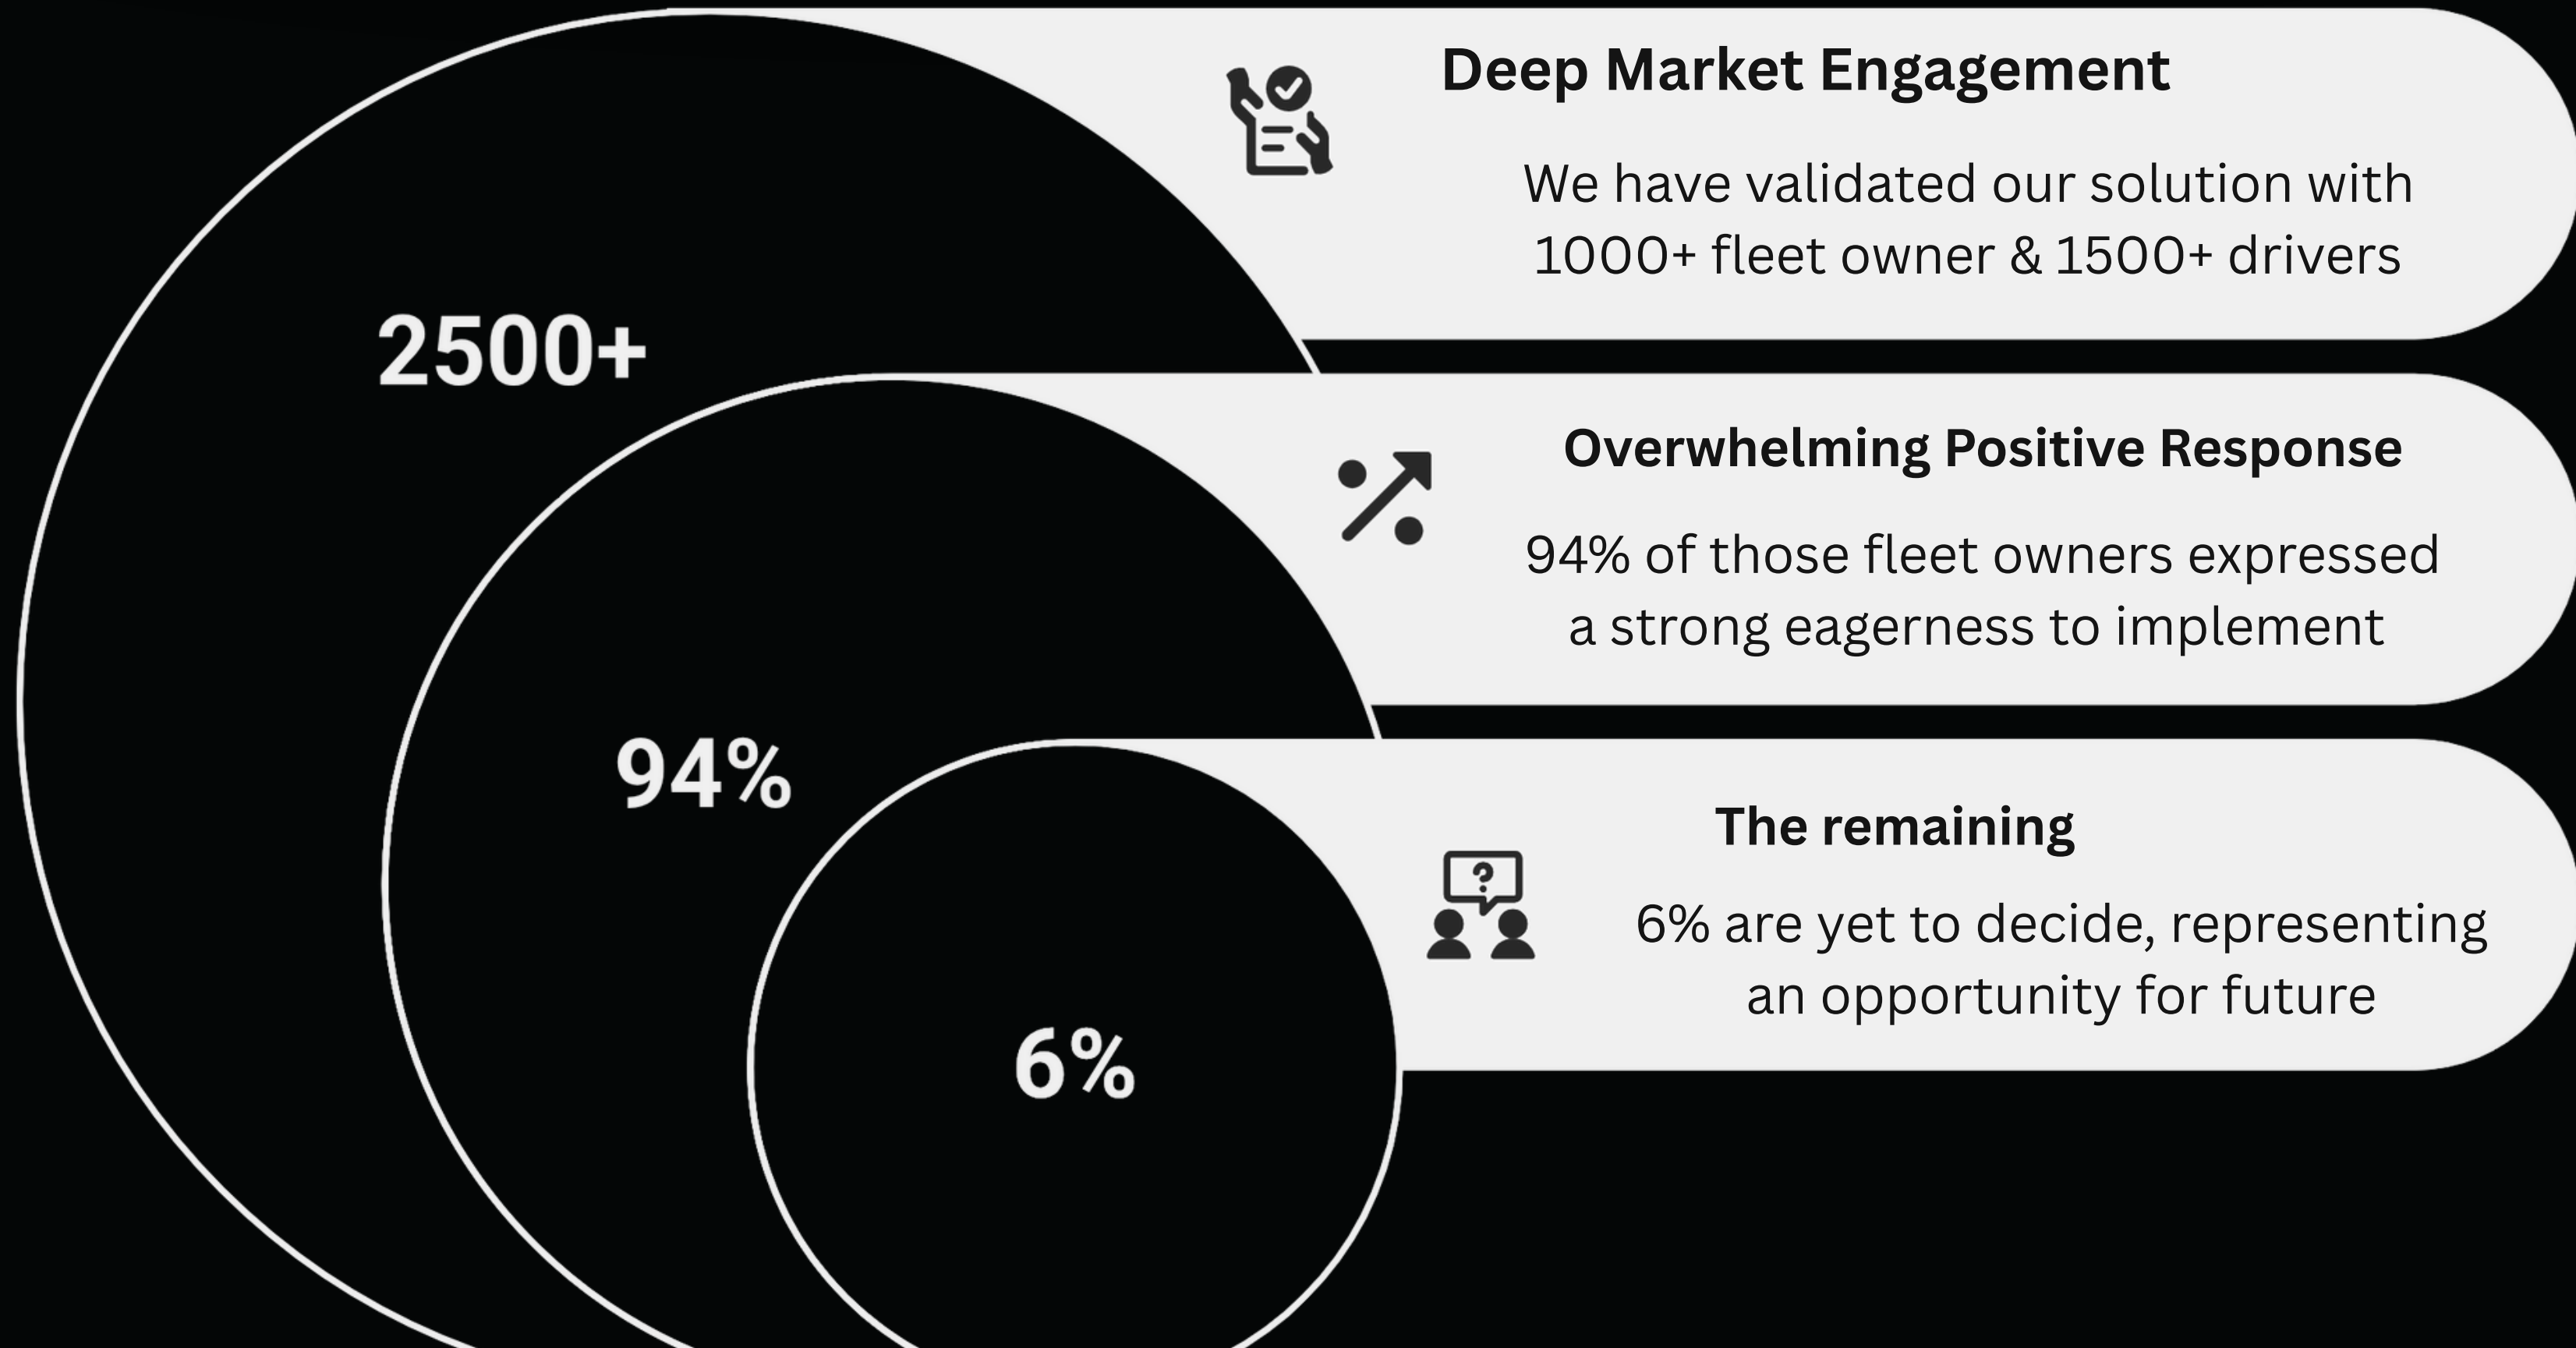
2500+

94%

6%

Deep Market Engagement

We have validated our solution with 1000+ fleet owner & 1500+ drivers

Overwhelming Positive Response

94% of those fleet owners expressed a strong eagerness to implement

The remaining

6% are yet to decide, representing an opportunity for future